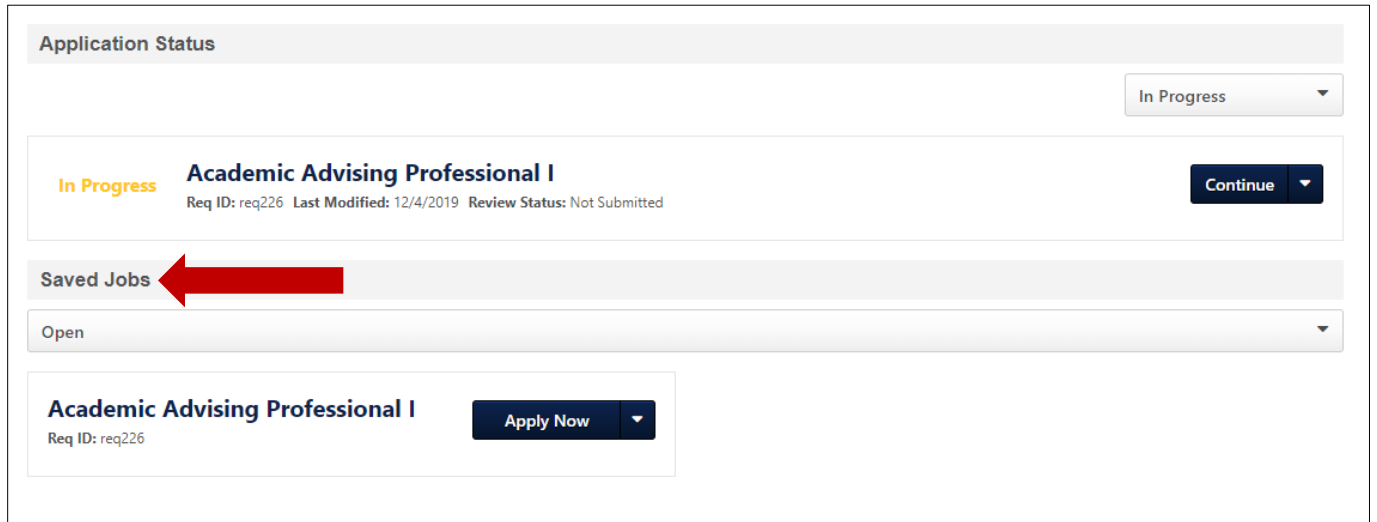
Application Status

In Progress

In Progress

Academic Advising Professional I

Req ID: req226 Last Modified: 12/4/2019 Review Status: Not Submitted

Continue

Saved Jobs

Open

Academic Advising Professional I

Req ID: req226

Apply Now